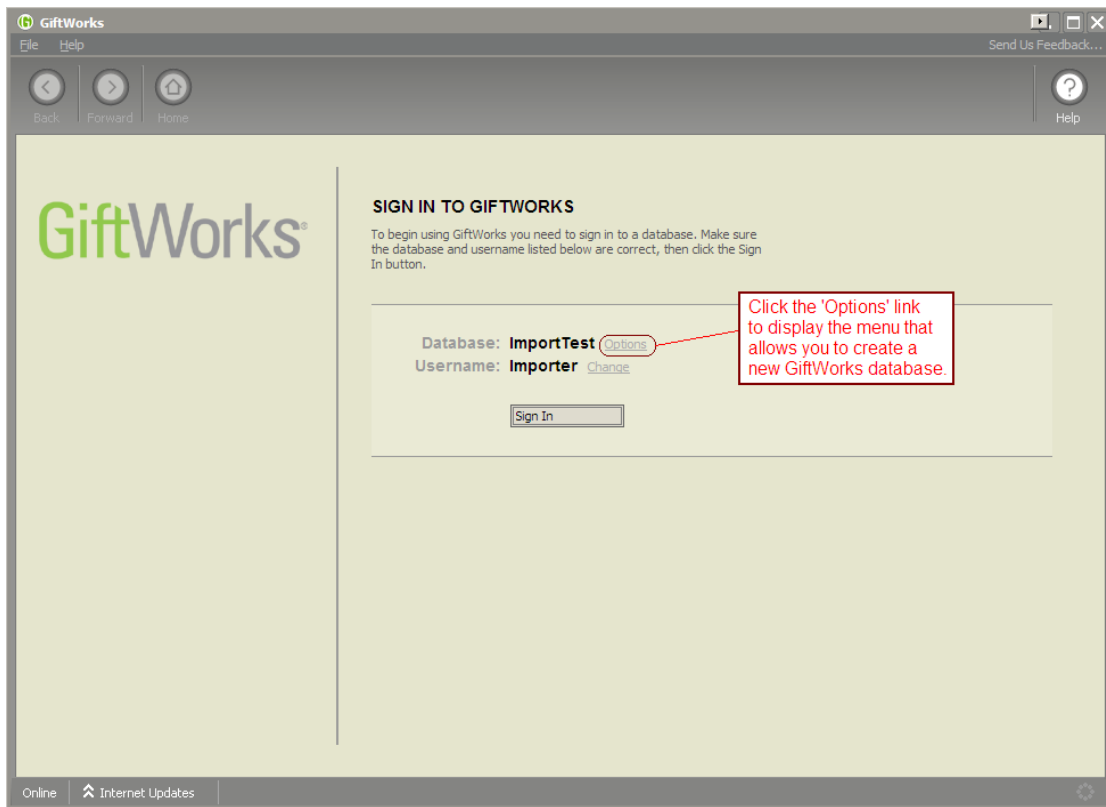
GiftWorks

File Help

Send Us Feedback...

Back Forward Home

Help

GiftWorks®

SIGN IN TO GIFTWORKS

To begin using GiftWorks you need to sign in to a database. Make sure the database and username listed below are correct, then click the Sign In button.

Database: ImportTest Options

Username: Importer Change

Sign In

Click the 'Options' link to display the menu that allows you to create a new GiftWorks database.

Online Internet Updates